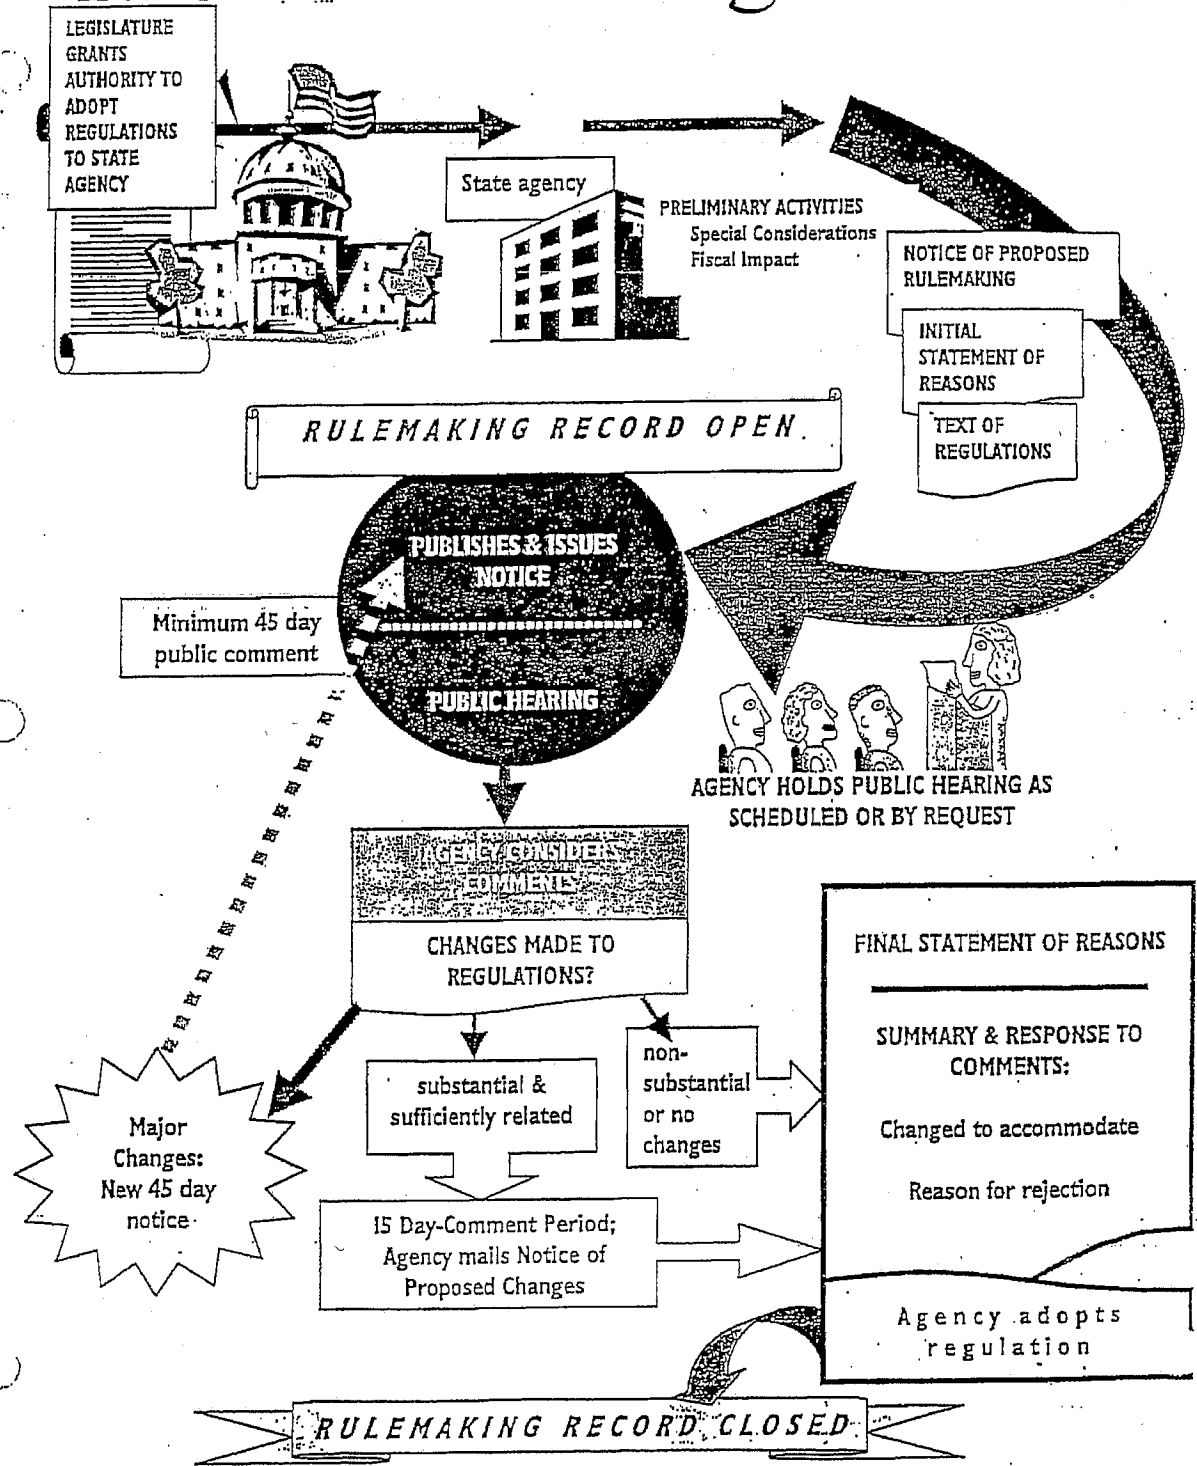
LEGISLATURE GRANTS AUTHORITY TO ADOPT REGULATIONS TO STATE AGENCY

State agency

PRELIMINARY ACTIVITIES
Special Considerations
Fiscal Impact

NOTICE OF PROPOSED RULEMAKING

INITIAL STATEMENT OF REASONS

TEXT OF REGULATIONS

RULEMAKING RECORD OPEN.

PUBLISHES & ISSUES NOTICE

Minimum 45 day public comment

PUBLIC HEARING

AGENCY HOLDS PUBLIC HEARING AS SCHEDULED OR BY REQUEST

AGENCY CONSIDERS COMMENTS

CHANGES MADE TO REGULATIONS?

Major Changes: New 45 day notice

substantial & sufficiently related

non-substantial or no changes

15 Day-Comment Period; Agency mails Notice of Proposed Changes

FINAL STATEMENT OF REASONS

SUMMARY & RESPONSE TO COMMENTS:

Changed to accommodate

Reason for rejection

Agency adopts regulation

RULEMAKING RECORD CLOSED